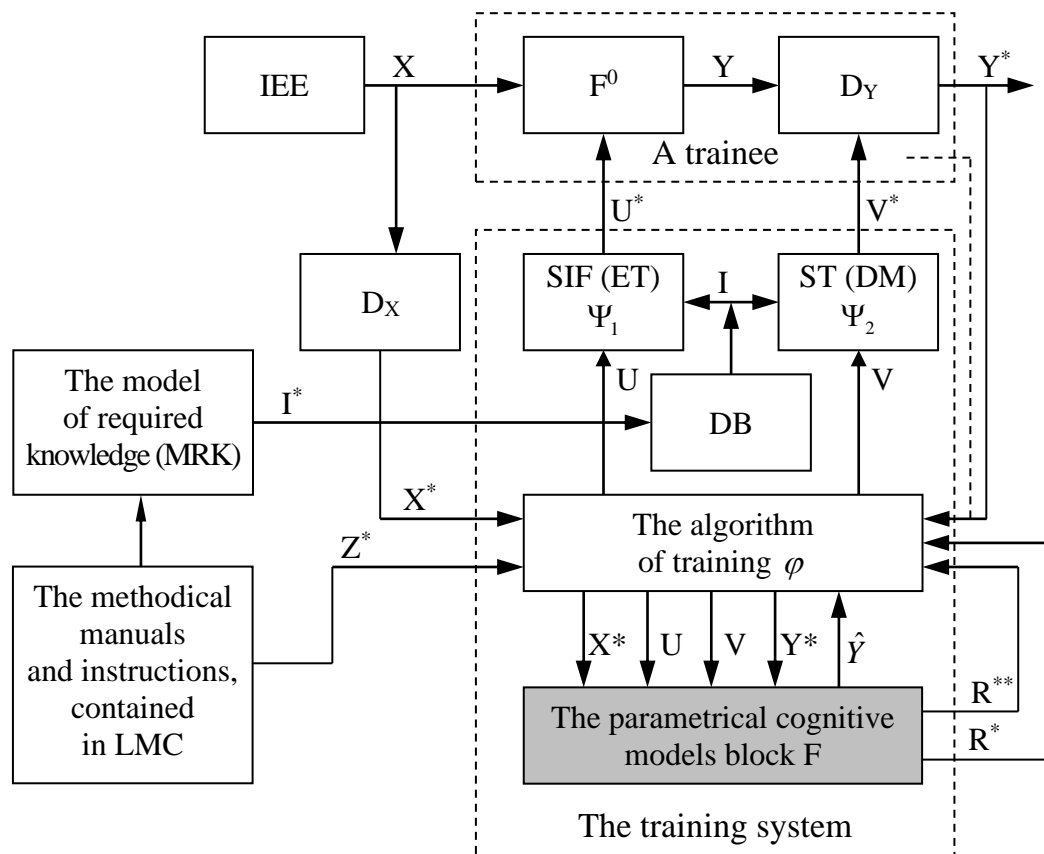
IEE

X

$F^0$

Y

$D_Y$

$Y^*$

A trainee

$U^*$

$V^*$

$D_X$

SIF (ET) $\Psi_1$

I

ST (DM) $\Psi_2$

The model of required knowledge (MRK)

$I^*$

U

DB

V

$X^*$

The algorithm of training $\varphi$

$Z^*$

The methodical manuals and instructions, contained in LMC

X*

U

V

Y*

$\hat{Y}$

$R^{**}$

The parametrical cognitive models block F

$R^*$

The training system